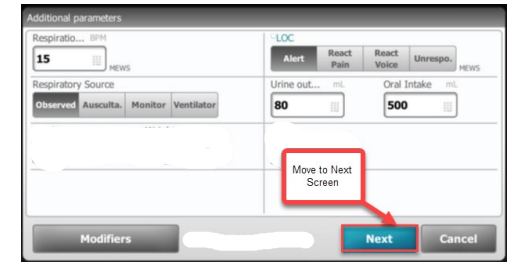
Additional parameters

Respiratio... BPM
15
MEWS

LOC
Alert
React Pain
React Voice
Unrespo.
MEWS

Respiratory Source
Observed
Ausculta.
Monitor
Ventilator

Urine out... mL
80

Oral Intake mL
500

Move to Next Screen

Modifiers
Next
Cancel